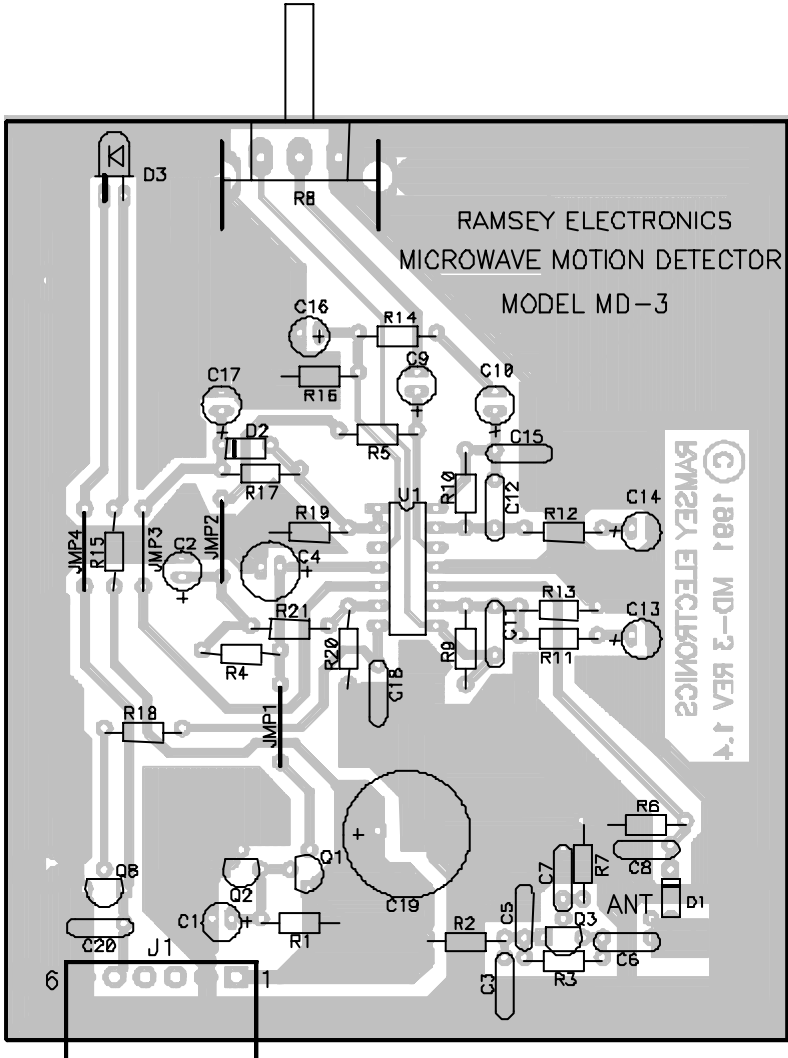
D3
R8
RAMSEY ELECTRONICS
MICROWAVE MOTION DETECTOR
MODEL MD-3
C16
R14
C9
C10
C17
R16
D2
R5
C15
R17
R10
C12
C14
JMP4
R15
JMP3
C2
JMP2
R19
C4
U1
R12
R21
R13
C13
C11
R11
R4
R20
R9
C18
JMP1
R18
RAMSEY ELECTRONICS © 1991 MD-3 REV 1.4
C19
R6
R7
C7
C8
Q8
Q1
Q2
ANT
D1
C1
R1
C5
D3
C20
J1
R2
C6
6
1
C3
R3